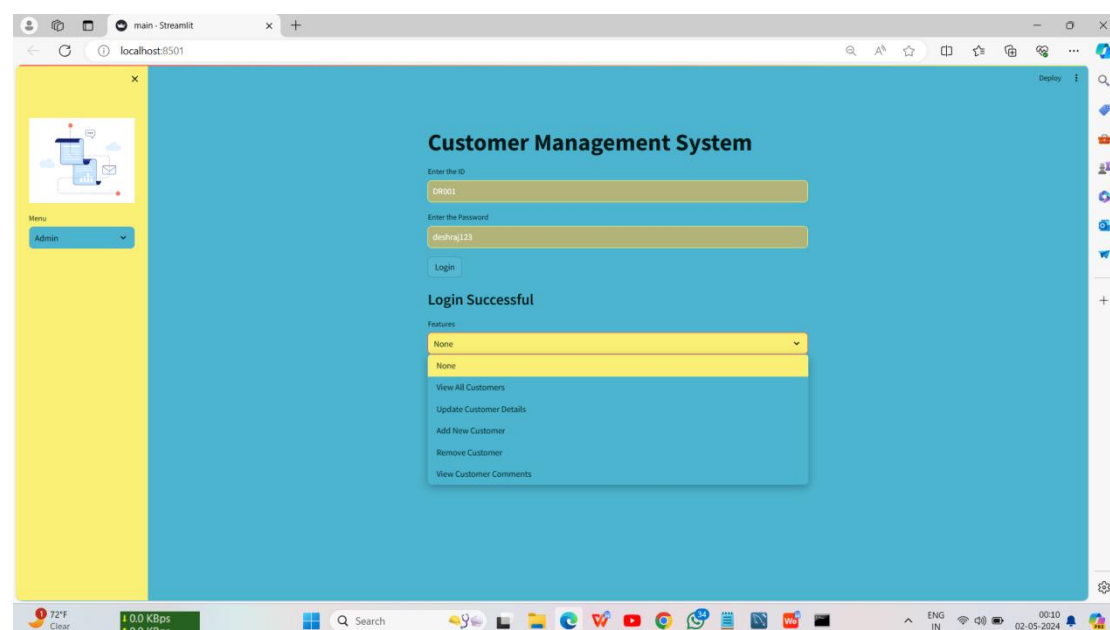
main - Streamlit

localhost:8501

Deploy

Menu

Admin

Customer Management System

Enter the ID

DR001

Enter the Password

deshraj123

Login

Login Successful

Features

None

None

View All Customers

Update Customer Details

Add New Customer

Remove Customer

View Customer Comments

72°F
Clear

0.0 KBps

Search

ENG
IN

00:10
02-05-2024